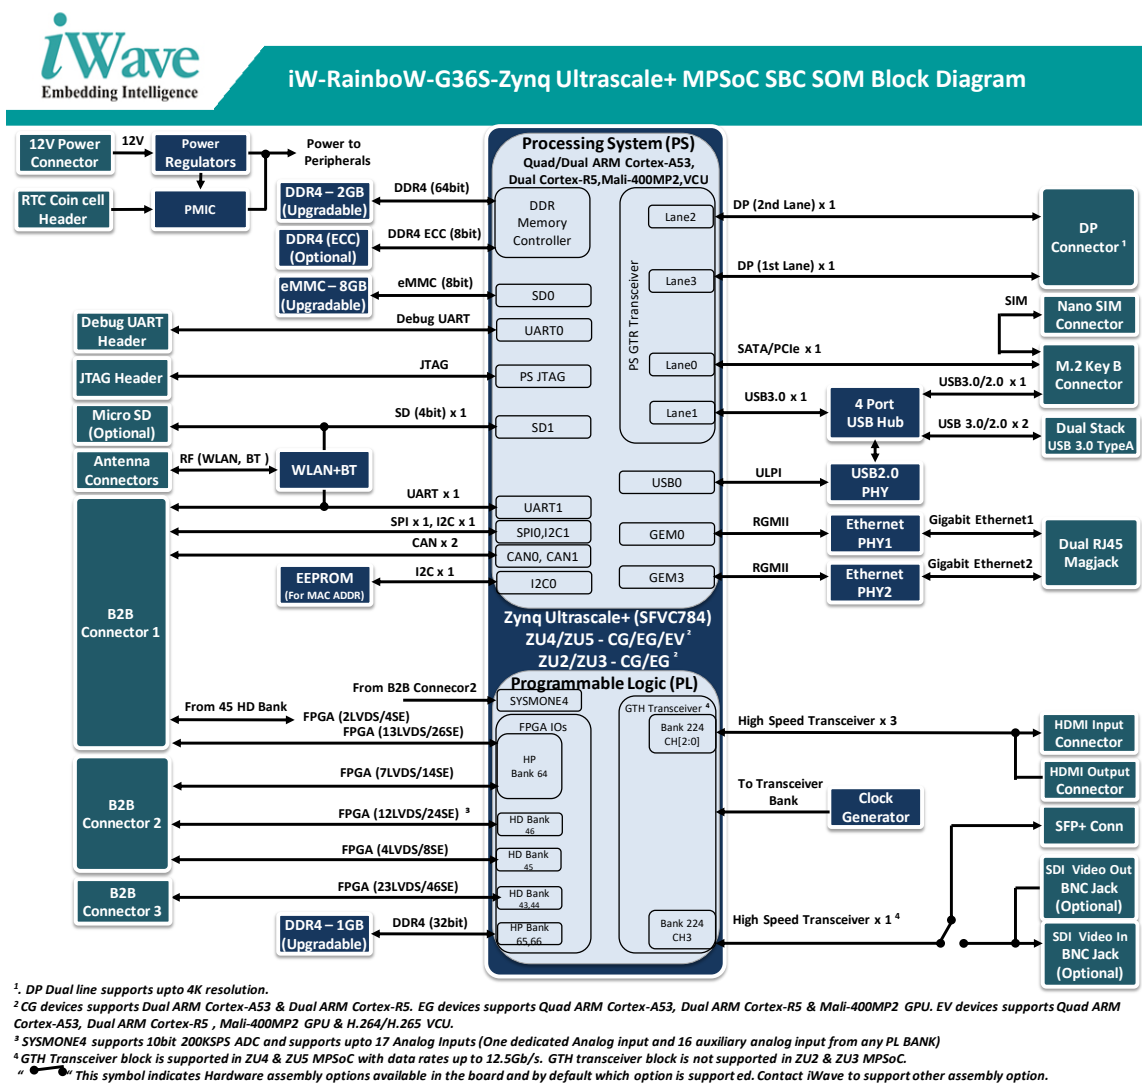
iWave
Embedding Intelligence

iW-RainboW-G36S-Zynq Ultrascale+ MPSoC SBC SOM Block Diagram

12V Power Connector
12V
Power Regulators
Power to Peripherals
RTC Coin cell Header
PMIC

DDR4 – 2GB (Upgradable)
DDR4 (64bit)
DDR4 (ECC) (Optional)
DDR4 ECC (8bit)
eMMC – 8GB (Upgradable)
eMMC (8bit)
Debug UART Header
Debug UART
JTAG Header
JTAG
Micro SD (Optional)
SD (4bit) x 1
Antenna Connectors
RF (WLAN, BT)
WLAN+BT
UART x 1
SPI x 1, I2C x 1
CAN x 2
EEPROM (For MAC ADDR)
I2C x 1
B2B Connector 1

Processing System (PS)
Quad/Dual ARM Cortex-A53, Dual Cortex-R5,Mali-400MP2,VCU
DDR Memory Controller
SD0
UART0
PS JTAG
SD1
UART1
SPI0,I2C1
CAN0, CAN1
I2C0
PS GTR Transceiver
Lane2
Lane3
Lane0
Lane1
USB0
GEM0
GEM3

DP (2nd Lane) x 1
DP (1st Lane) x 1
DP Connector $^1$
SIM
Nano SIM Connector
SATA/PCIe x 1
M.2 Key B Connector
USB3.0 x 1
4 Port USB Hub
USB3.0/2.0 x 1
USB 3.0/2.0 x 2
Dual Stack USB 3.0 TypeA
ULPI
USB2.0 PHY
RGMII
Ethernet PHY1
Gigabit Ethernet1
RGMII
Ethernet PHY2
Gigabit Ethernet2
Dual RJ45 Magjack

Zynq Ultrascale+ (SFVC784)
ZU4/ZU5 - CG/EG/EV $^2$
ZU2/ZU3 - CG/EG $^2$
Programmable Logic (PL)
From B2B Connecor2
SYSMONE4
FPGA IOs
HP Bank 64
HD Bank 46
HD Bank 45
HD Bank 43,44
HP Bank 65,66
GTH Transceiver $^4$
Bank 224 CH[2:0]
Bank 224 CH3

From 45 HD Bank
FPGA (2LVDS/4SE)
FPGA (13LVDS/26SE)
FPGA (7LVDS/14SE)
FPGA (12LVDS/24SE) $^3$
FPGA (4LVDS/8SE)
FPGA (23LVDS/46SE)
B2B Connector 2
B2B Connector 3
DDR4 – 1GB (Upgradable)
DDR4 (32bit)

High Speed Transceiver x 3
HDMI Input Connector
HDMI Output Connector
To Transceiver Bank
Clock Generator
SFP+ Conn
High Speed Transceiver x 1 $^4$
SDI Video Out BNC Jack (Optional)
SDI Video In BNC Jack (Optional)

$^1$. DP Dual line supports upto 4K resolution.
$^2$ CG devices supports Dual ARM Cortex-A53 & Dual ARM Cortex-R5. EG devices supports Quad ARM Cortex-A53, Dual ARM Cortex-R5 & Mali-400MP2 GPU. EV devices supports Quad ARM Cortex-A53, Dual ARM Cortex-R5 , Mali-400MP2 GPU & H.264/H.265 VCU.
$^3$ SYSMONE4 supports 10bit 200KSPS ADC and supports upto 17 Analog Inputs (One dedicated Analog input and 16 auxiliary analog input from any PL BANK)
$^4$ GTH Transceiver block is supported in ZU4 & ZU5 MPSoC with data rates up to 12.5Gb/s. GTH transceiver block is not supported in ZU2 & ZU3 MPSoC.
" " This symbol indicates Hardware assembly options available in the board and by default which option is supported. Contact iWave to support other assembly option.